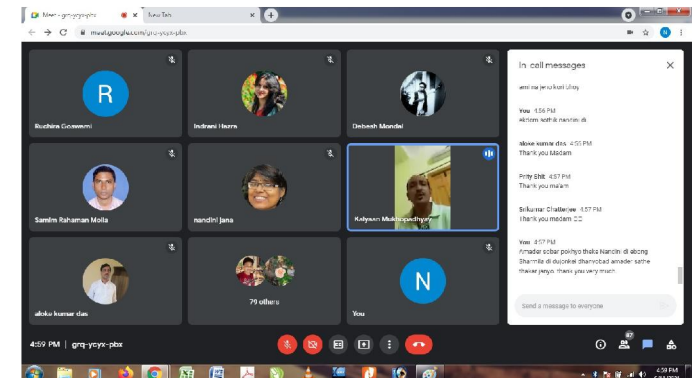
Meet - grq-ycyx-pbx
New Tab
meet.google.com/grq-ycyx-pbx

R
Ruchira Goswami
Indrani Hazra
Debesh Mondal
Samim Rahaman Molla
nandini jana
Kalyaan Mukhopadhyay
aloke kumar das
79 others
N
You

In call messages
amra jeno kori Ukay

You 4:56 PM
Akhon nothik nandini di

aloke kumar das 4:56 PM
Thank you Madam

Prity Shit 4:57 PM
Thank you ma'am

Srikumar Chatterjee 4:57 PM
Thank you madam

You 4:57 PM
Amader sobar pokhyo theke Nandini di abong Sharmila di dujonkei dhanyobad amader sathe thakar jonyo. thank you very much

Send a message to everyone

4:59 PM | grq-ycyx-pbx
87
4:59 PM